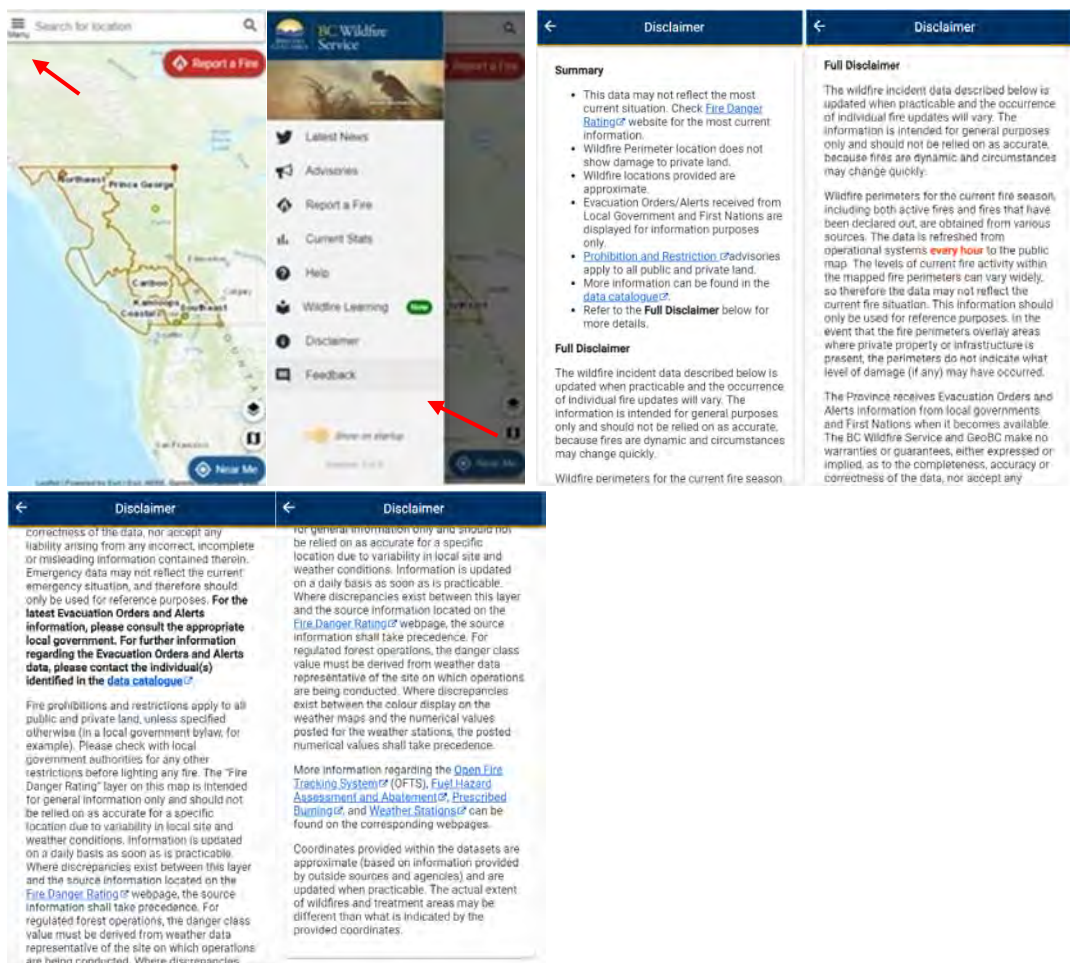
Menu
Search for location
Report a Fire
Northeast
Prince George
Cariboo
Kamloops
Coastal
Southeast
Near Me

BC Wildfire Service
Report a Fire
Latest News
Advisories
Report a Fire
Current Stats
Help
Wildfire Learning
New
Disclaimer
Feedback
Show on startup
Near Me

Disclaimer

Summary

- This data may not reflect the most current situation. Check Fire Danger Rating website for the most current information.
- Wildfire Perimeter location does not show damage to private land.
- Wildfire locations provided are approximate.
- Evacuation Orders/Alerts received from Local Government and First Nations are displayed for information purposes only.
- Prohibition and Restriction advisories apply to all public and private land.
- More information can be found in the data catalogue.
- Refer to the **Full Disclaimer** below for more details.

Full Disclaimer

The wildfire incident data described below is updated when practicable and the occurrence of individual fire updates will vary. The information is intended for general purposes only and should not be relied on as accurate, because fires are dynamic and circumstances may change quickly.

Wildfire perimeters for the current fire season

Disclaimer

Full Disclaimer

The wildfire incident data described below is updated when practicable and the occurrence of individual fire updates will vary. The information is intended for general purposes only and should not be relied on as accurate, because fires are dynamic and circumstances may change quickly.

Wildfire perimeters for the current fire season, including both active fires and fires that have been declared out, are obtained from various sources. The data is refreshed from operational systems every hour to the public map. The levels of current fire activity within the mapped fire perimeters can vary widely, so therefore the data may not reflect the current fire situation. This information should only be used for reference purposes. In the event that the fire perimeters overlay areas where private property or infrastructure is present, the perimeters do not indicate what level of damage (if any) may have occurred.

The Province receives Evacuation Orders and Alerts information from local governments and First Nations when it becomes available. The BC Wildfire Service and GeoBC make no warranties or guarantees, either expressed or implied, as to the completeness, accuracy or correctness of the data, nor accept any

Disclaimer

correctness of the data, nor accept any liability arising from any incorrect, incomplete or misleading information contained therein. Emergency data may not reflect the current emergency situation, and therefore should only be used for reference purposes. **For the latest Evacuation Orders and Alerts information, please consult the appropriate local government. For further information regarding the Evacuation Orders and Alerts data, please contact the individual(s) identified in the data catalogue**

Fire prohibitions and restrictions apply to all public and private land, unless specified otherwise (in a local government bylaw, for example). Please check with local government authorities for any other restrictions before lighting any fire. The "Fire Danger Rating" layer on this map is intended for general information only and should not be relied on as accurate for a specific location due to variability in local site and weather conditions. Information is updated on a daily basis as soon as is practicable. Where discrepancies exist between this layer and the source information located on the Fire Danger Rating webpage, the source information shall take precedence. For regulated forest operations, the danger class value must be derived from weather data representative of the site on which operations are being conducted. Where discrepancies

Disclaimer

for general information only and should not be relied on as accurate for a specific location due to variability in local site and weather conditions. Information is updated on a daily basis as soon as is practicable. Where discrepancies exist between this layer and the source information located on the Fire Danger Rating webpage, the source information shall take precedence. For regulated forest operations, the danger class value must be derived from weather data representative of the site on which operations are being conducted. Where discrepancies exist between the colour display on the weather maps and the numerical values posted for the weather stations, the posted numerical values shall take precedence.

More information regarding the Open Fire Tracking System (OFTS), Fuel Hazard Assessment and Abatement, Prescribed Burning, and Weather Stations can be found on the corresponding webpages.

Coordinates provided within the datasets are approximate (based on information provided by outside sources and agencies) and are updated when practicable. The actual extent of wildfires and treatment areas may be different than what is indicated by the provided coordinates.